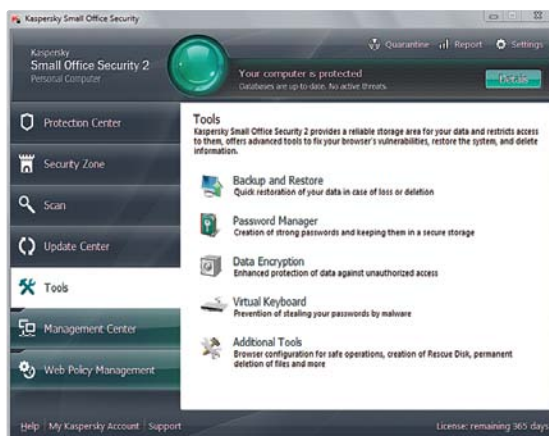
Kaspersky Small Office Security

Kaspersky
Small Office Security 2
Personal Computer

Quarantine Report Settings

Your computer is protected
Databases are up-to-date. No active threats.

Details

Protection Center

Security Zone

Scan

Update Center

Tools

Management Center

Web Policy Management

Tools
Kaspersky Small Office Security 2 provides a reliable storage area for your data and restricts access to them, offers advanced tools to fix your browser's vulnerabilities, restore the system, and delete information.

Backup and Restore
Quick restoration of your data in case of loss or deletion

Password Manager
Creation of strong passwords and keeping them in a secure storage

Data Encryption
Enhanced protection of data against unauthorized access

Virtual Keyboard
Prevention of stealing your passwords by malware

Additional Tools
Browser configuration for safe operations, creation of Rescue Disk, permanent deletion of files and more

Help | My Kaspersky Account | Support

License: remaining 365 days